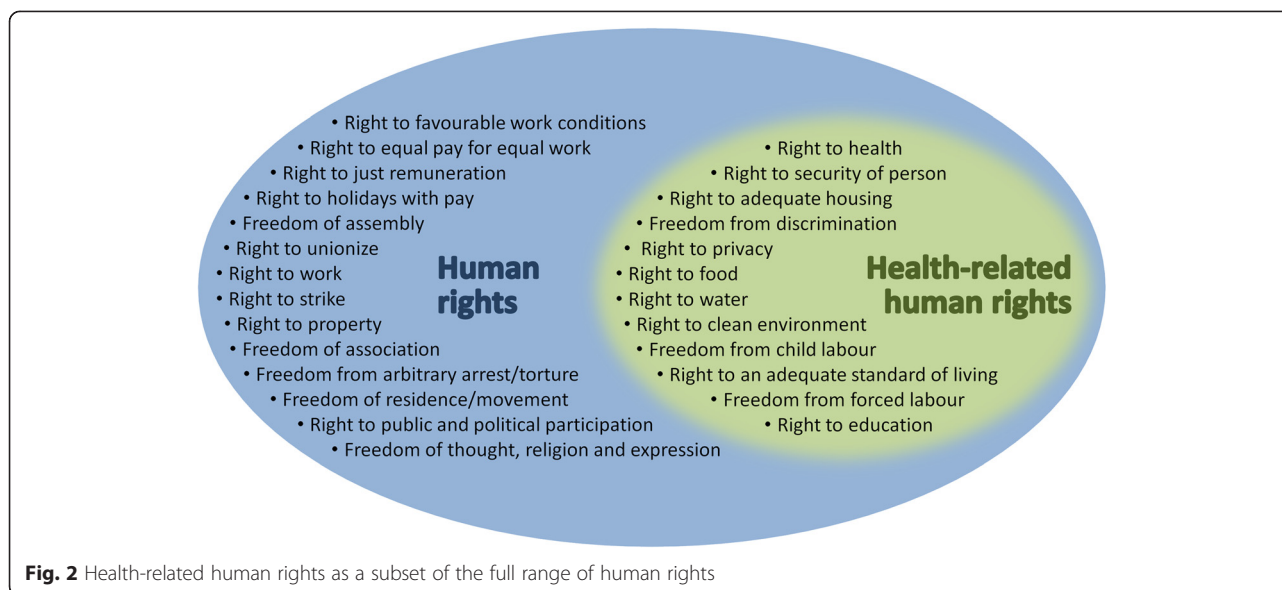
• Right to favourable work conditions
• Right to equal pay for equal work
• Right to just remuneration
• Right to holidays with pay
• Freedom of assembly
• Right to unionize
• Right to work
• Right to strike
• Right to property
• Freedom of association
• Freedom from arbitrary arrest/torture
• Freedom of residence/movement
• Right to public and political participation
• Freedom of thought, religion and expression

Human rights

• Right to health
• Right to security of person
• Right to adequate housing
• Freedom from discrimination
• Right to privacy
• Right to food
• Right to water
• Right to clean environment
• Freedom from child labour
• Right to an adequate standard of living
• Freedom from forced labour
• Right to education

Health-related human rights

Fig. 2 Health-related human rights as a subset of the full range of human rights